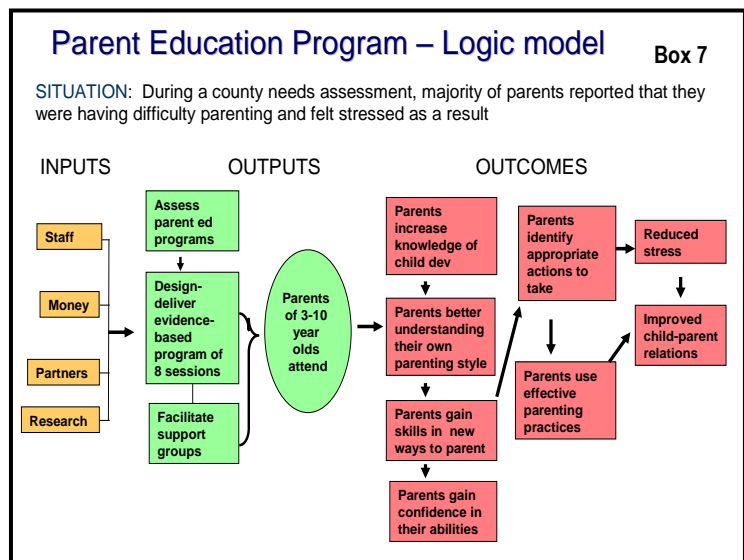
Parent Education Program – Logic model

Box 7

SITUATION: During a county needs assessment, majority of parents reported that they were having difficulty parenting and felt stressed as a result

INPUTS

OUTPUTS

OUTCOMES

Staff

Money

Partners

Research

Assess parent ed programs

Design-deliver evidence-based program of 8 sessions

Facilitate support groups

Parents of 3-10 year olds attend

Parents increase knowledge of child dev

Parents better understanding their own parenting style

Parents gain skills in new ways to parent

Parents gain confidence in their abilities

Parents identify appropriate actions to take

Parents use effective parenting practices

Reduced stress

Improved child-parent relations